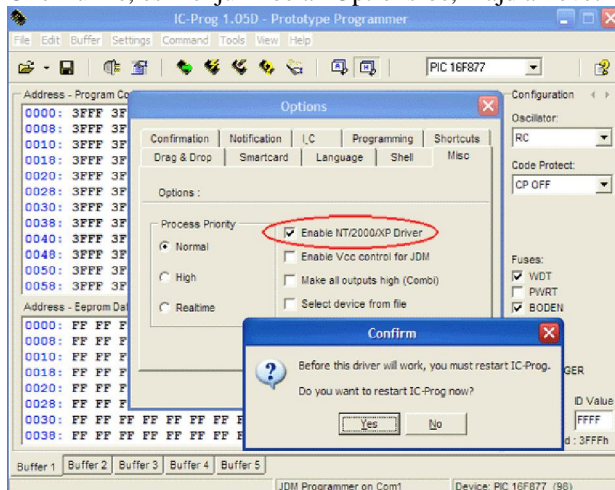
IC-Prog 1.05D - Prototype Programmer

File Edit Buffer Settings Command Tools View Help

PIC 16F877

Address - Program Co
0000: 3FFF 3F
0008: 3FFF 3F
0010: 3FFF 3F
0018: 3FFF 3F
0020: 3FFF 3F
0028: 3FFF 3F
0030: 3FFF 3F
0038: 3FFF 3F
0040: 3FFF 3F
0048: 3FFF 3F
0050: 3FFF 3F
0058: 3FFF 3F

Address - Eeprom Dat
0000: FF FF F
0008: FF FF F
0010: FF FF F
0018: FF FF F
0020: FF FF F
0028: FF FF F
0030: FF FF FF FF FF FF FF F
0038: FF FF FF FF FF FF FF F

Options

Confirmation | Notification | I C | Programming | Shortcuts
Drag & Drop | Smartcard | Language | Shell | Misc

Options :

Process Priority
Normal
High
Realtime

Enable NT/2000/XP Driver
Enable Vcc control for JDM
Make all outputs high (Combi)
Select device from file

Configuration
Oscillator:
RC
Code Protect:
CP OFF

Fuses:
WDT
PWRT
BODEN

GER

ID Value
FFFF
d : 3FFFh

Confirm

Before this driver will work, you must restart IC-Prog.

Do you want to restart IC-Prog now?

Yes No

Buffer 1 | Buffer 2 | Buffer 3 | Buffer 4 | Buffer 5

JDM Programmer on Com1
Device: PIC 16F877 (98)